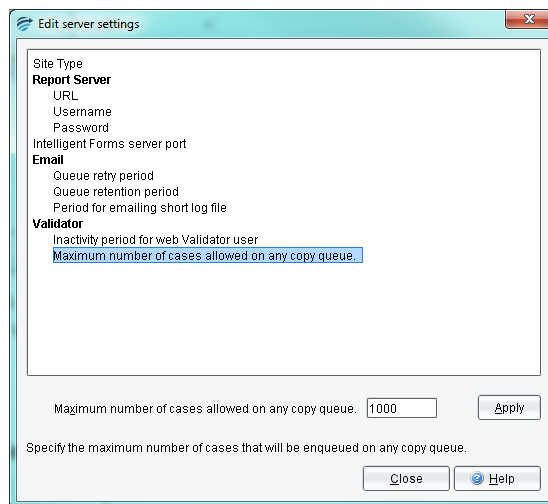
Edit server settings

Site Type
**Report Server**
URL
Username
Password
Intelligent Forms server port
**Email**
Queue retry period
Queue retention period
Period for emailing short log file
**Validator**
Inactivity period for web Validator user
Maximum number of cases allowed on any copy queue.

Maximum number of cases allowed on any copy queue. 1000

Apply

Specify the maximum number of cases that will be enqueued on any copy queue.

Close

Help